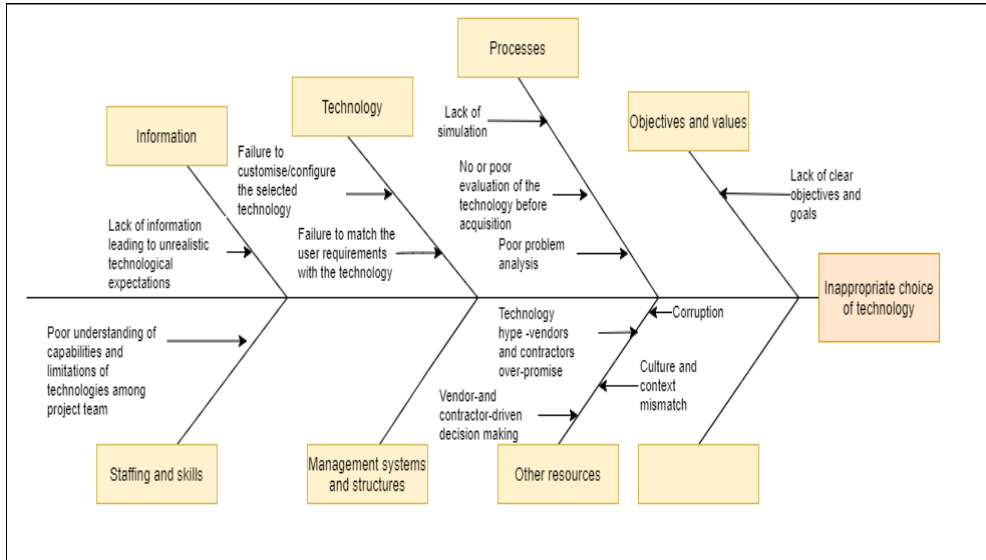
Processes

Technology

Information

Objectives and values

Lack of simulation

Failure to customise/configure the selected technology

No or poor evaluation of the technology before acquisition

Lack of clear objectives and goals

Lack of information leading to unrealistic technological expectations

Failure to match the user requirements with the technology

Poor problem analysis

Inappropriate choice of technology

Corruption

Poor understanding of capabilities and limitations of technologies among project team

Technology hype -vendors and contractors over-promise

Culture and context mismatch

Vendor-and contractor-driven decision making

Staffing and skills

Management systems and structures

Other resources